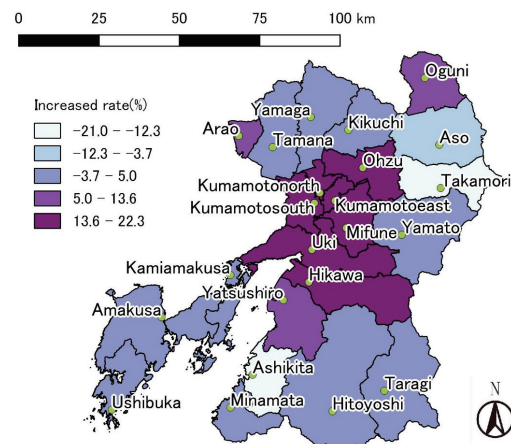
0 25 50 75 100 km

Increased rate(%)
−21.0 − −12.3
−12.3 − −3.7
−3.7 − 5.0
5.0 − 13.6
13.6 − 22.3

Oguni
Yamaga
Kikuchi
Arao
Tamana
Aso
Ohzu
Takamori
Kumamotonorth
Kumamotosouth
Kumamotoeast
Mifune
Yamato
Uki
Kamiamakusa
Hikawa
Yatsushiro
Amakusa
Ashikita
Taragi
Ushibuka
Minamata
Hitoyoshi
N